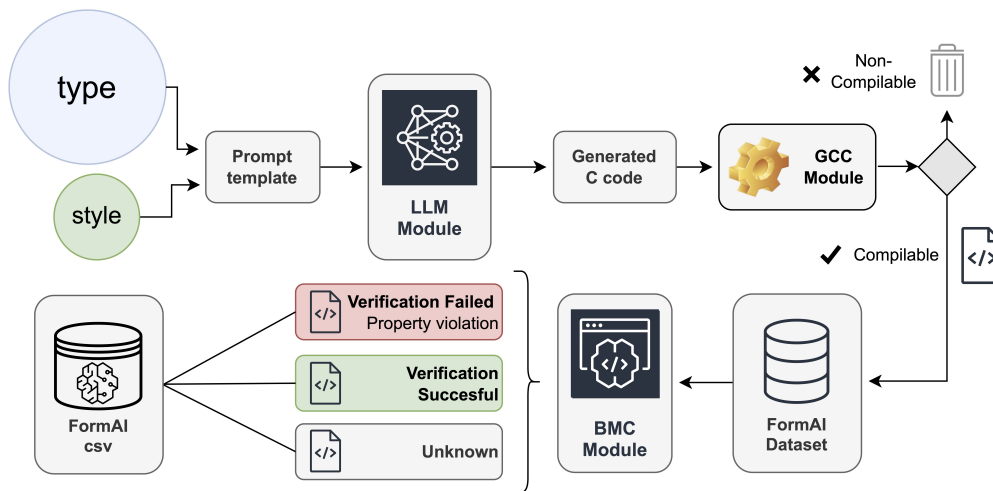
type

style

Prompt template

LLM Module

Generated C code

GCC Module

Non-Compilable

Compilable

</>

FormAI csv

</> Verification Failed Property violation

</> Verification Succesful

</> Unknown

BMC Module

FormAI Dataset